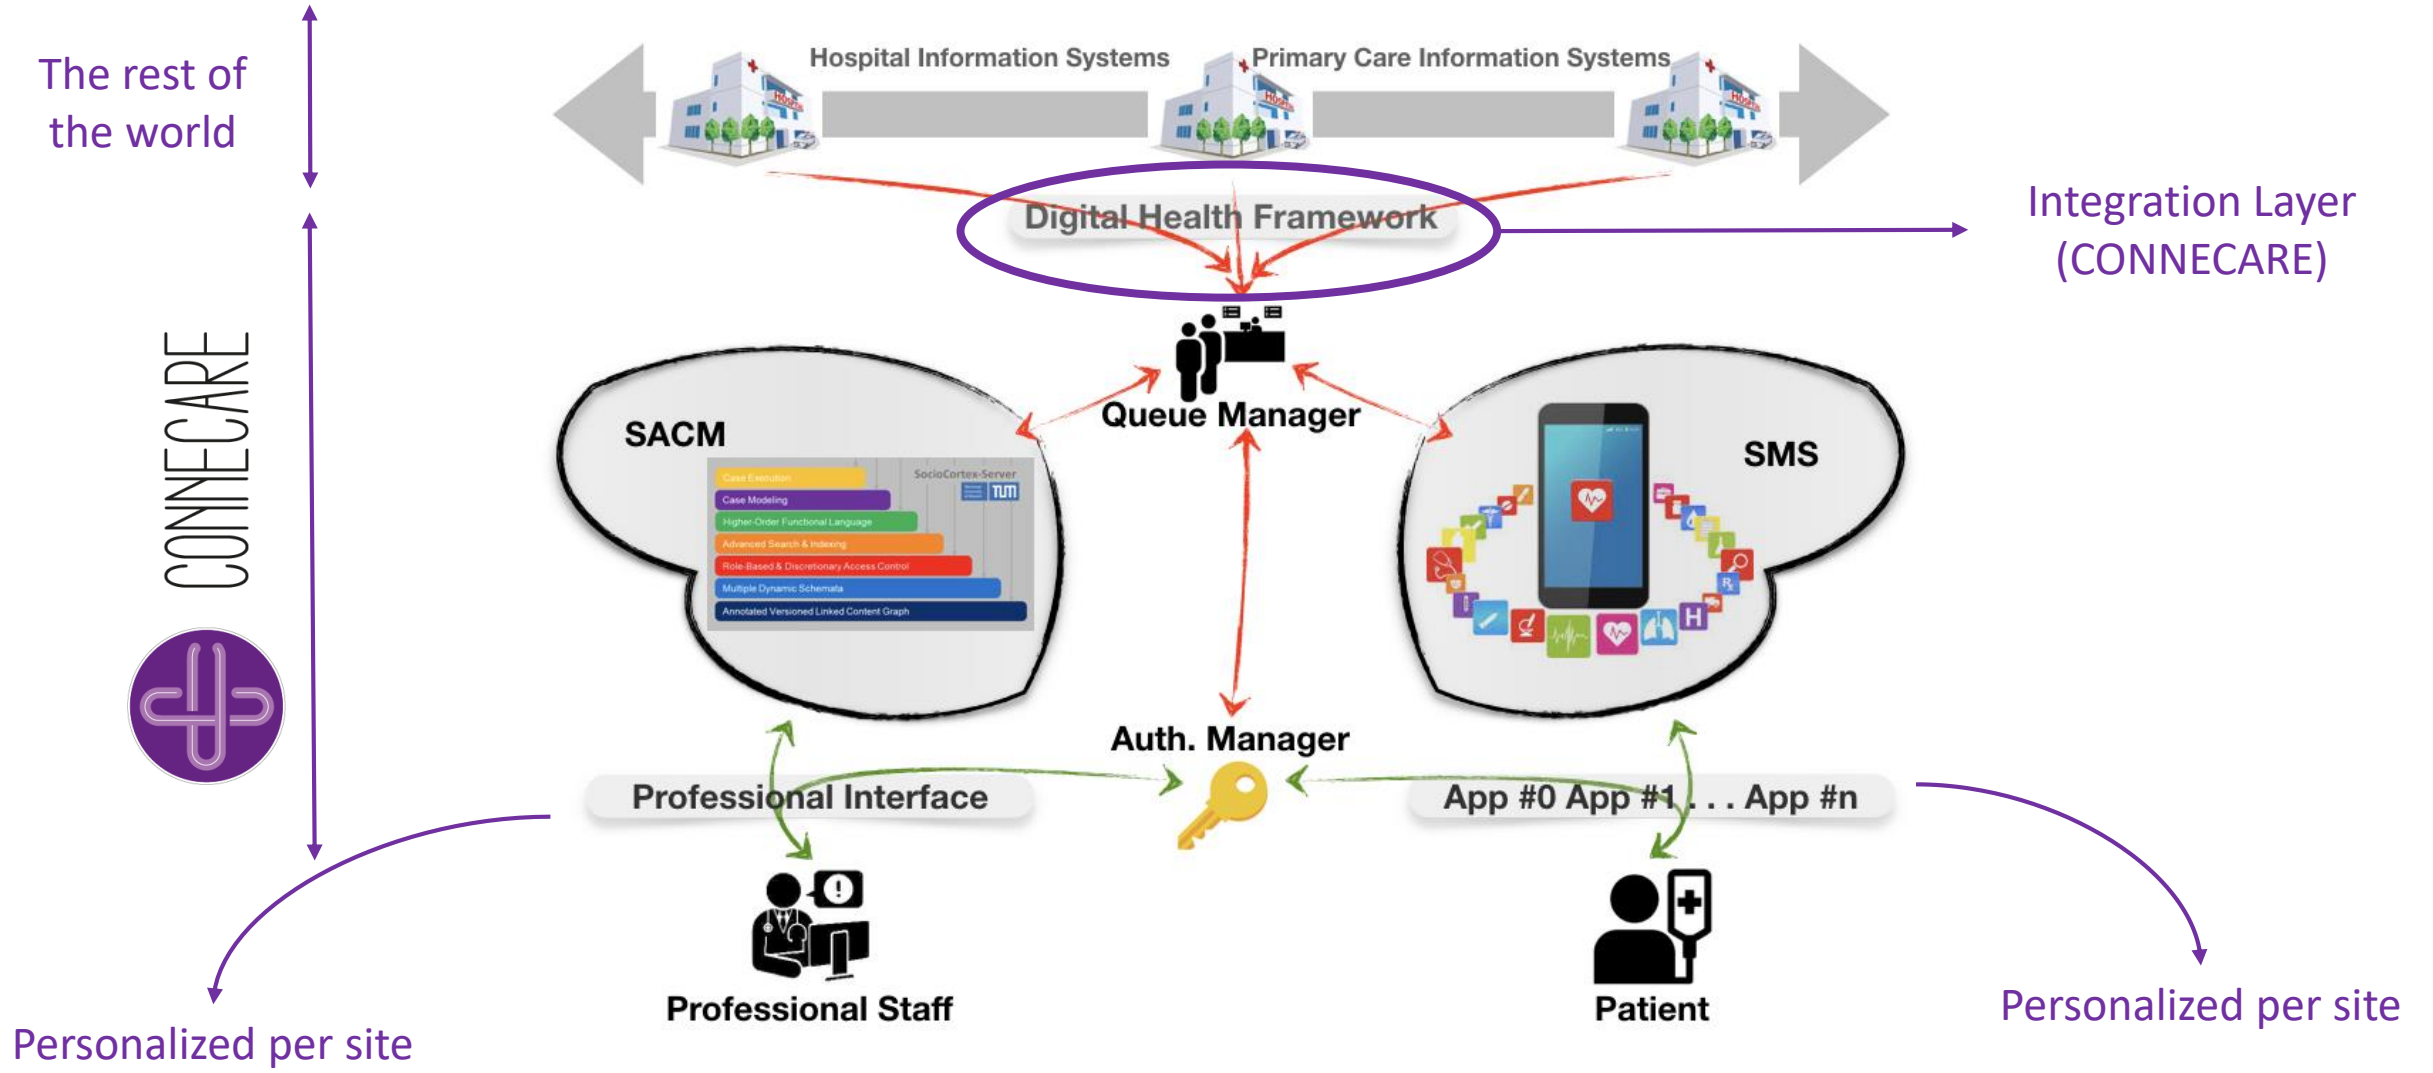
The rest of the world

CONNECARE

Hospital Information Systems

Primary Care Information Systems

Digital Health Framework

Integration Layer (CONNECARE)

Queue Manager

SACM

SocioCortex-Server
TUM

Case Execution
Case Modeling
Higher-Order Functional Language
Advanced Search & Indexing
Role-Based & Discretionary Access Control
Multiple Dynamic Schemata
Annotated Versioned Linked Content Graph

SMS

Auth. Manager

Professional Interface

App #0 App #1 . . . App #n

Professional Staff

Patient

Personalized per site

Personalized per site